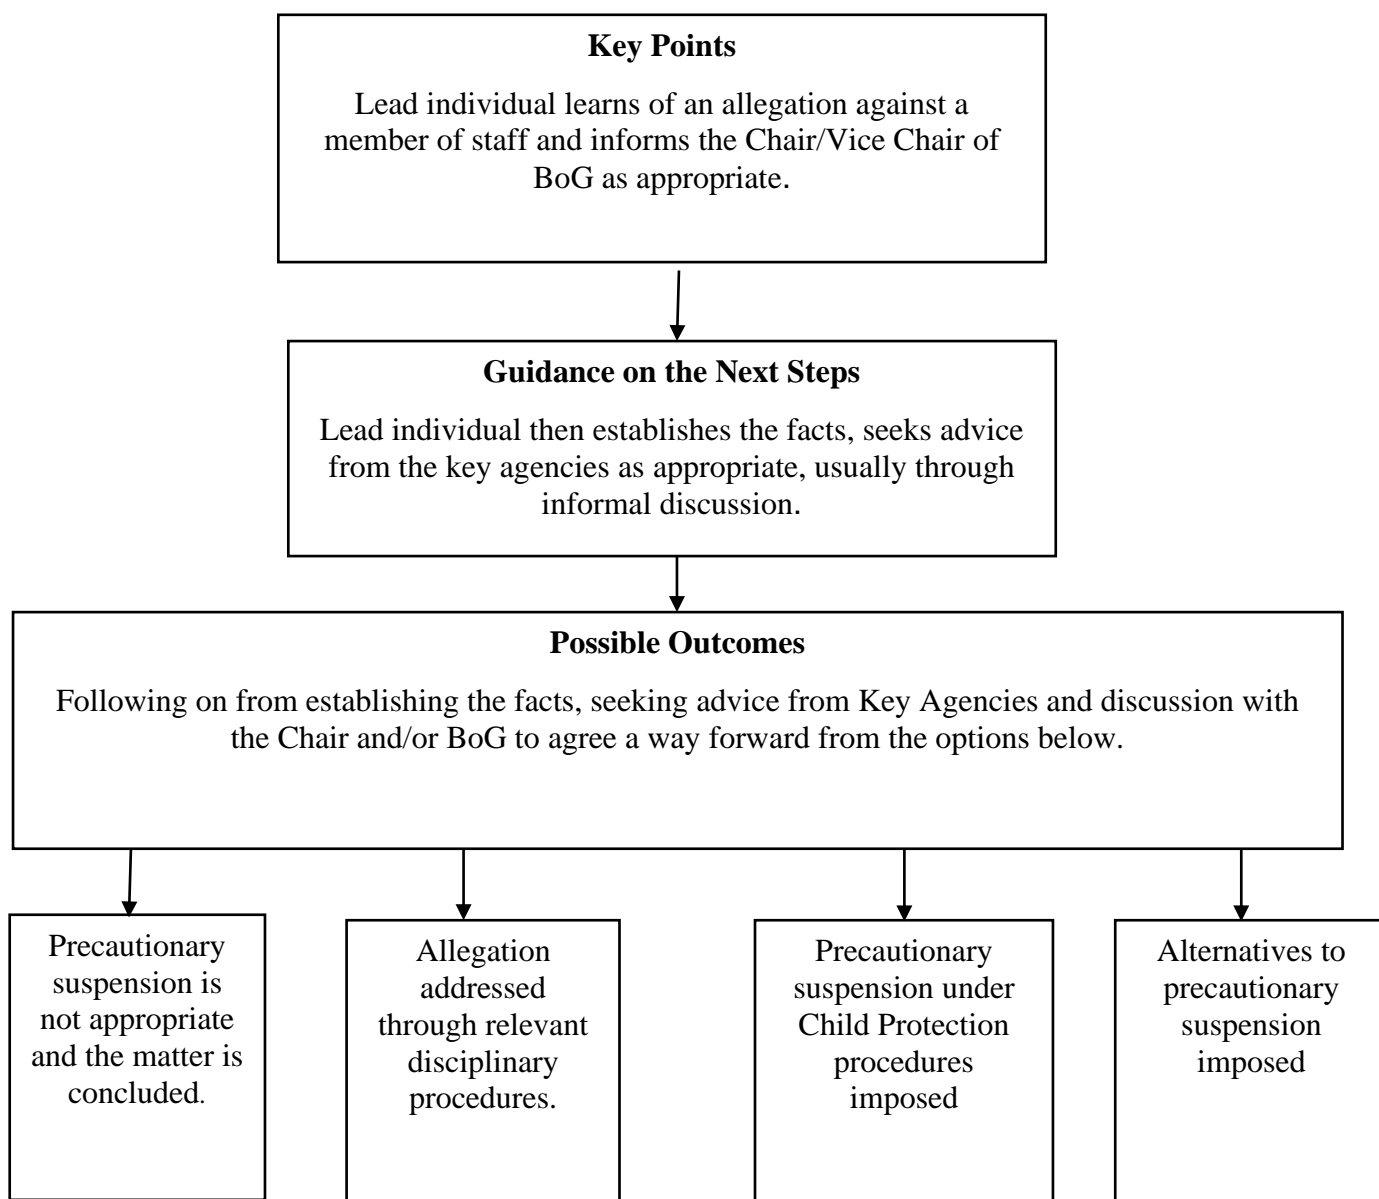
**Key Points**

Lead individual learns of an allegation against a member of staff and informs the Chair/Vice Chair of BoG as appropriate.

**Guidance on the Next Steps**

Lead individual then establishes the facts, seeks advice from the key agencies as appropriate, usually through informal discussion.

**Possible Outcomes**

Following on from establishing the facts, seeking advice from Key Agencies and discussion with the Chair and/or BoG to agree a way forward from the options below.

Precautionary suspension is not appropriate and the matter is concluded.

Allegation addressed through relevant disciplinary procedures.

Precautionary suspension under Child Protection procedures imposed

Alternatives to precautionary suspension imposed